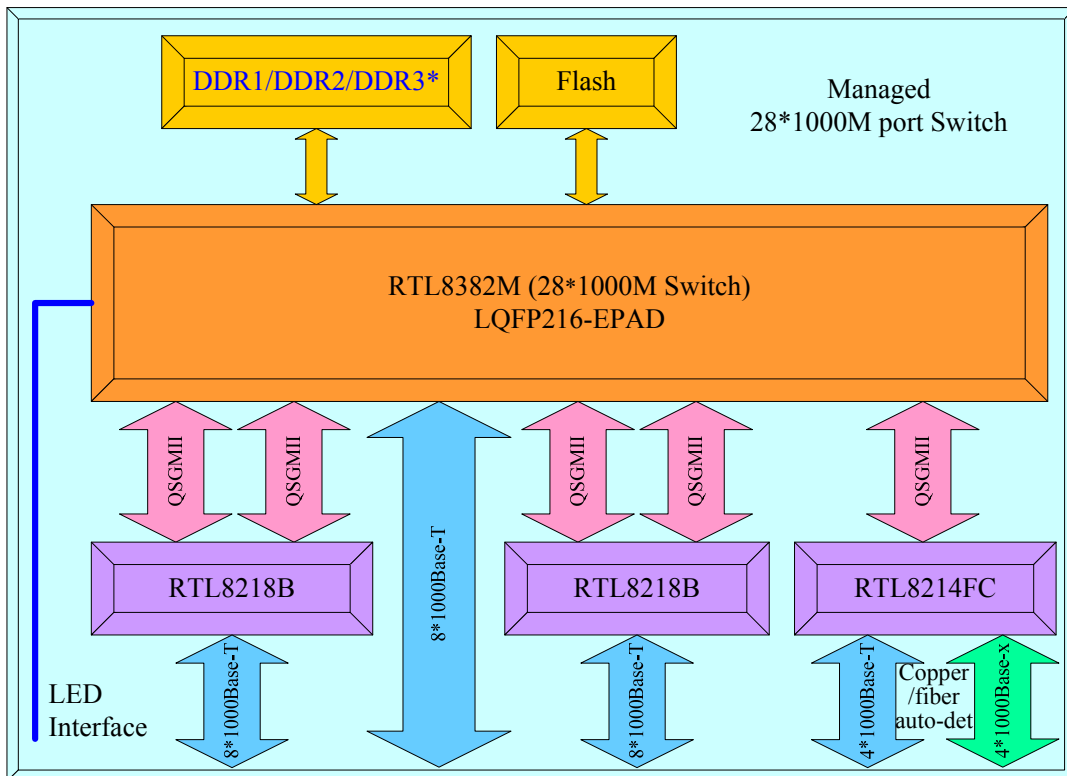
DDR1/DDR2/DDR3*

Flash

Managed
28*1000M port Switch

RTL8382M (28*1000M Switch)
LQFP216-EPAD

QSGMII

QSGMII

8*1000Base-T

QSGMII

QSGMII

QSGMII

RTL8218B

RTL8218B

RTL8214FC

LED
Interface

8*1000Base-T

8*1000Base-T

4*1000Base-T

Copper
/fiber
auto-det

4*1000Base-x